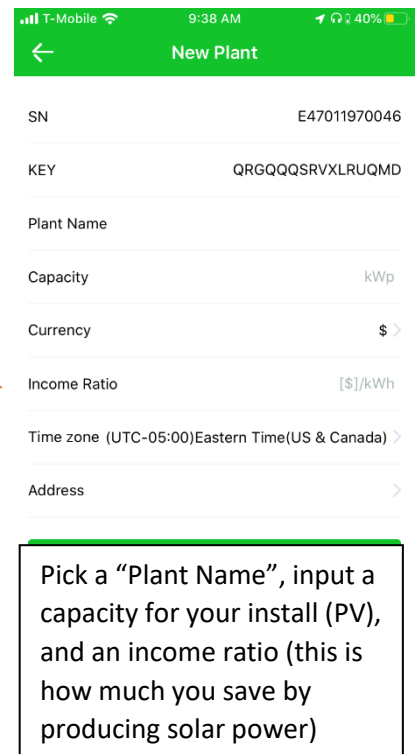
T-Mobile 9:38 AM 40%

New Plant

SN E47011970046

KEY QRGQQQSRVXLRUQMD

Plant Name

Capacity kWp

Currency $

Income Ratio [$]/kWh

Time zone (UTC-05:00)Eastern Time(US & Canada)

Address

Pick a “Plant Name”, input a capacity for your install (PV), and an income ratio (this is how much you save by producing solar power)